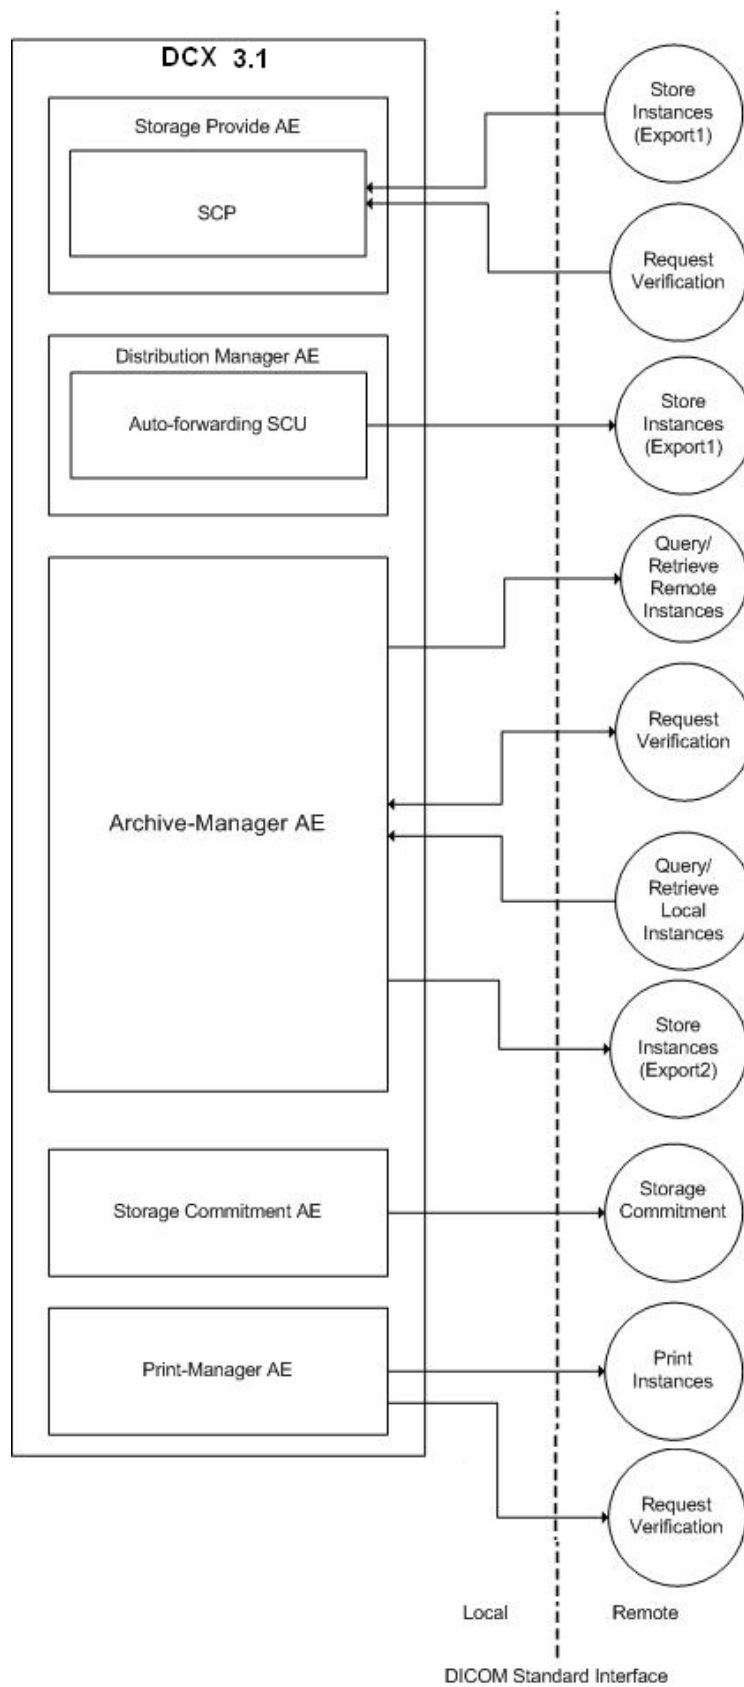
DCX 3.1

Storage Provide AE

SCP

Store Instances (Export1)

Request Verification

Distribution Manager AE

Auto-forwarding SCU

Store Instances (Export1)

Query/ Retrieve Remote Instances

Request Verification

Archive-Manager AE

Query/ Retrieve Local Instances

Store Instances (Export2)

Storage Commitment AE

Storage Commitment

Print-Manager AE

Print Instances

Request Verification

Local

Remote

DICOM Standard Interface